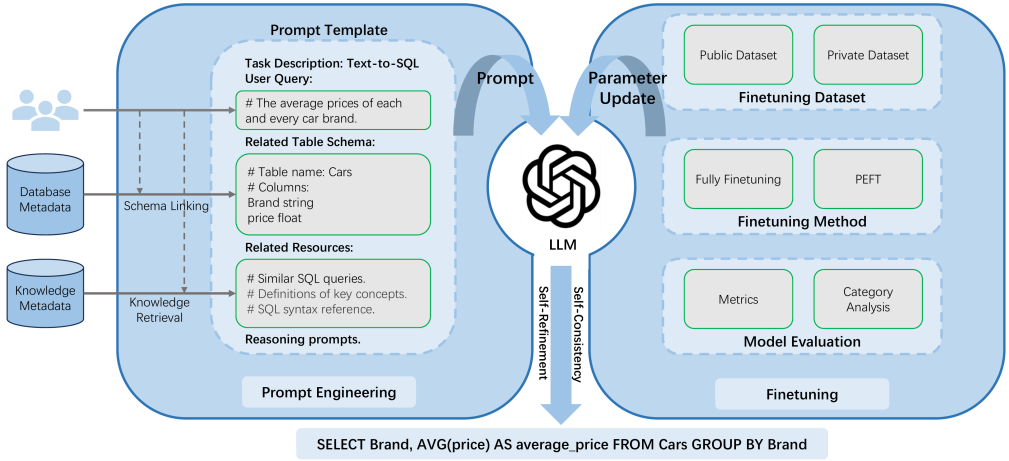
Prompt Template

Task Description: Text-to-SQL
User Query:

# The average prices of each and every car brand.

Related Table Schema:

# Table name: Cars
# Columns:
Brand string
price float

Related Resources:

# Similar SQL queries.
# Definitions of key concepts.
# SQL syntax reference.

Reasoning prompts.

Database Metadata

Schema Linking

Knowledge Metadata

Knowledge Retrieval

Prompt Engineering

Prompt

Parameter Update

LLM

Self-Refinement

Self-Consistency

Public Dataset

Private Dataset

Finetuning Dataset

Fully Finetuning

PEFT

Finetuning Method

Metrics

Category Analysis

Model Evaluation

Finetuning

SELECT Brand, AVG(price) AS average_price FROM Cars GROUP BY Brand